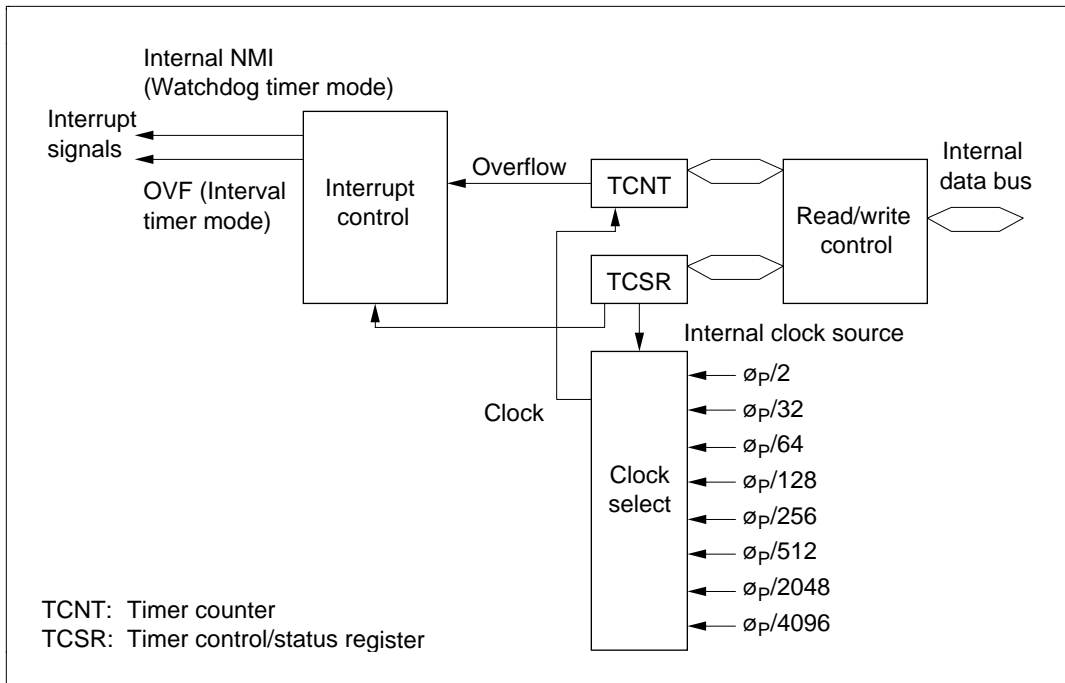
Internal NMI
(Watchdog timer mode)

Interrupt signals

OVF (Interval timer mode)

Interrupt control

Overflow

TCNT

Internal data bus

Read/write control

TCSR

Internal clock source

Clock

Clock select

$\phi_P/2$

$\phi_P/32$

$\phi_P/64$

$\phi_P/128$

$\phi_P/256$

$\phi_P/512$

$\phi_P/2048$

$\phi_P/4096$

TCNT: Timer counter
TCSR: Timer control/status register